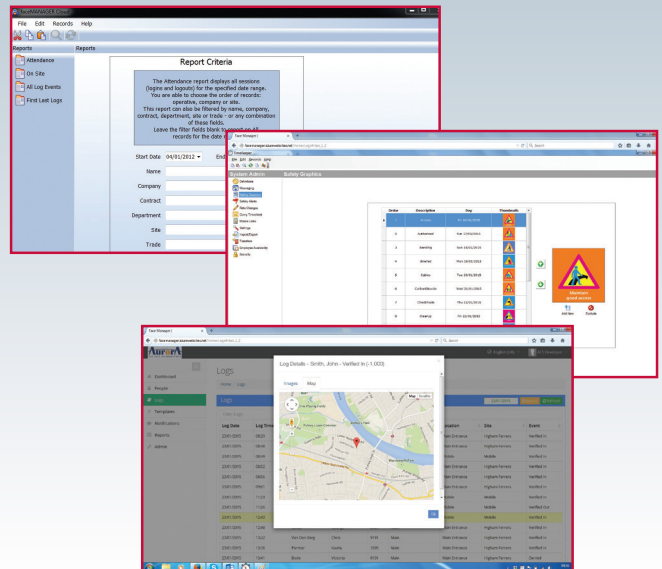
FaceMANAGER Client

File Edit Records Help

Reports

Reports

Attendance

On Site

All Log Events

First Last Logs

Report Criteria

The Attendance report displays all sessions (logins and logouts) for the specified date range. You are able to choose the order of records: operative, company or site. This report can also be filtered by name, company, contract, department, site or trade - or any combination of these fields. Leave the filter fields blank to report on all records for the date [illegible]

Start Date 04/01/2012

End

Name

Company

Contract

Department

Site

Trade

Face Manager

System Admin

Safety Graphics

| Order | Description | Date | Thumbnails |
|---|---|---|---|
| 1 | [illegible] | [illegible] | |
| 2 | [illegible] | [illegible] | |
| 3 | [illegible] | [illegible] | |
| 4 | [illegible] | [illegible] | |
| 5 | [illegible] | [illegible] | |
| 6 | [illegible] | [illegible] | |
| 7 | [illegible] | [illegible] | |
| 8 | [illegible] | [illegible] | |

Face Manager

Aurora

Dashboard

People

Logs

Templates

Notifications

Reports

Admin

Logs

Home Logs

Log Details - Smith, John - Verified In (-1.003)

Images Map

Map Satellite

| Log Date | Log Time | Location | Site | Event |
|---|---|---|---|---|
| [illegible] | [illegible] | Main Entrance | Highams Ferrers | Verified In |
| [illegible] | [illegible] | Main Entrance | Highams Ferrers | Verified In |
| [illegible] | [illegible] | Mobile | Mobile | Verified In |
| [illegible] | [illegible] | Main Entrance | Highams Ferrers | Verified In |
| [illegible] | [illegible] | Main Entrance | Highams Ferrers | Verified In |
| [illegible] | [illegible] | Main Entrance | Highams Ferrers | Verified In |
| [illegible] | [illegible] | Mobile | Mobile | Verified In |
| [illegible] | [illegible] | Mobile | Mobile | Verified Out |
| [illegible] | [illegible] | Mobile | Mobile | Verified In |
| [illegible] | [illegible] | Main Entrance | Highams Ferrers | Verified In |
| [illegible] | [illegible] | Main Entrance | Highams Ferrers | Verified In |
| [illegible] | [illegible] | Main Entrance | Highams Ferrers | Verified In |
| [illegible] | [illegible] | Main Entrance | Highams Ferrers | Denied |